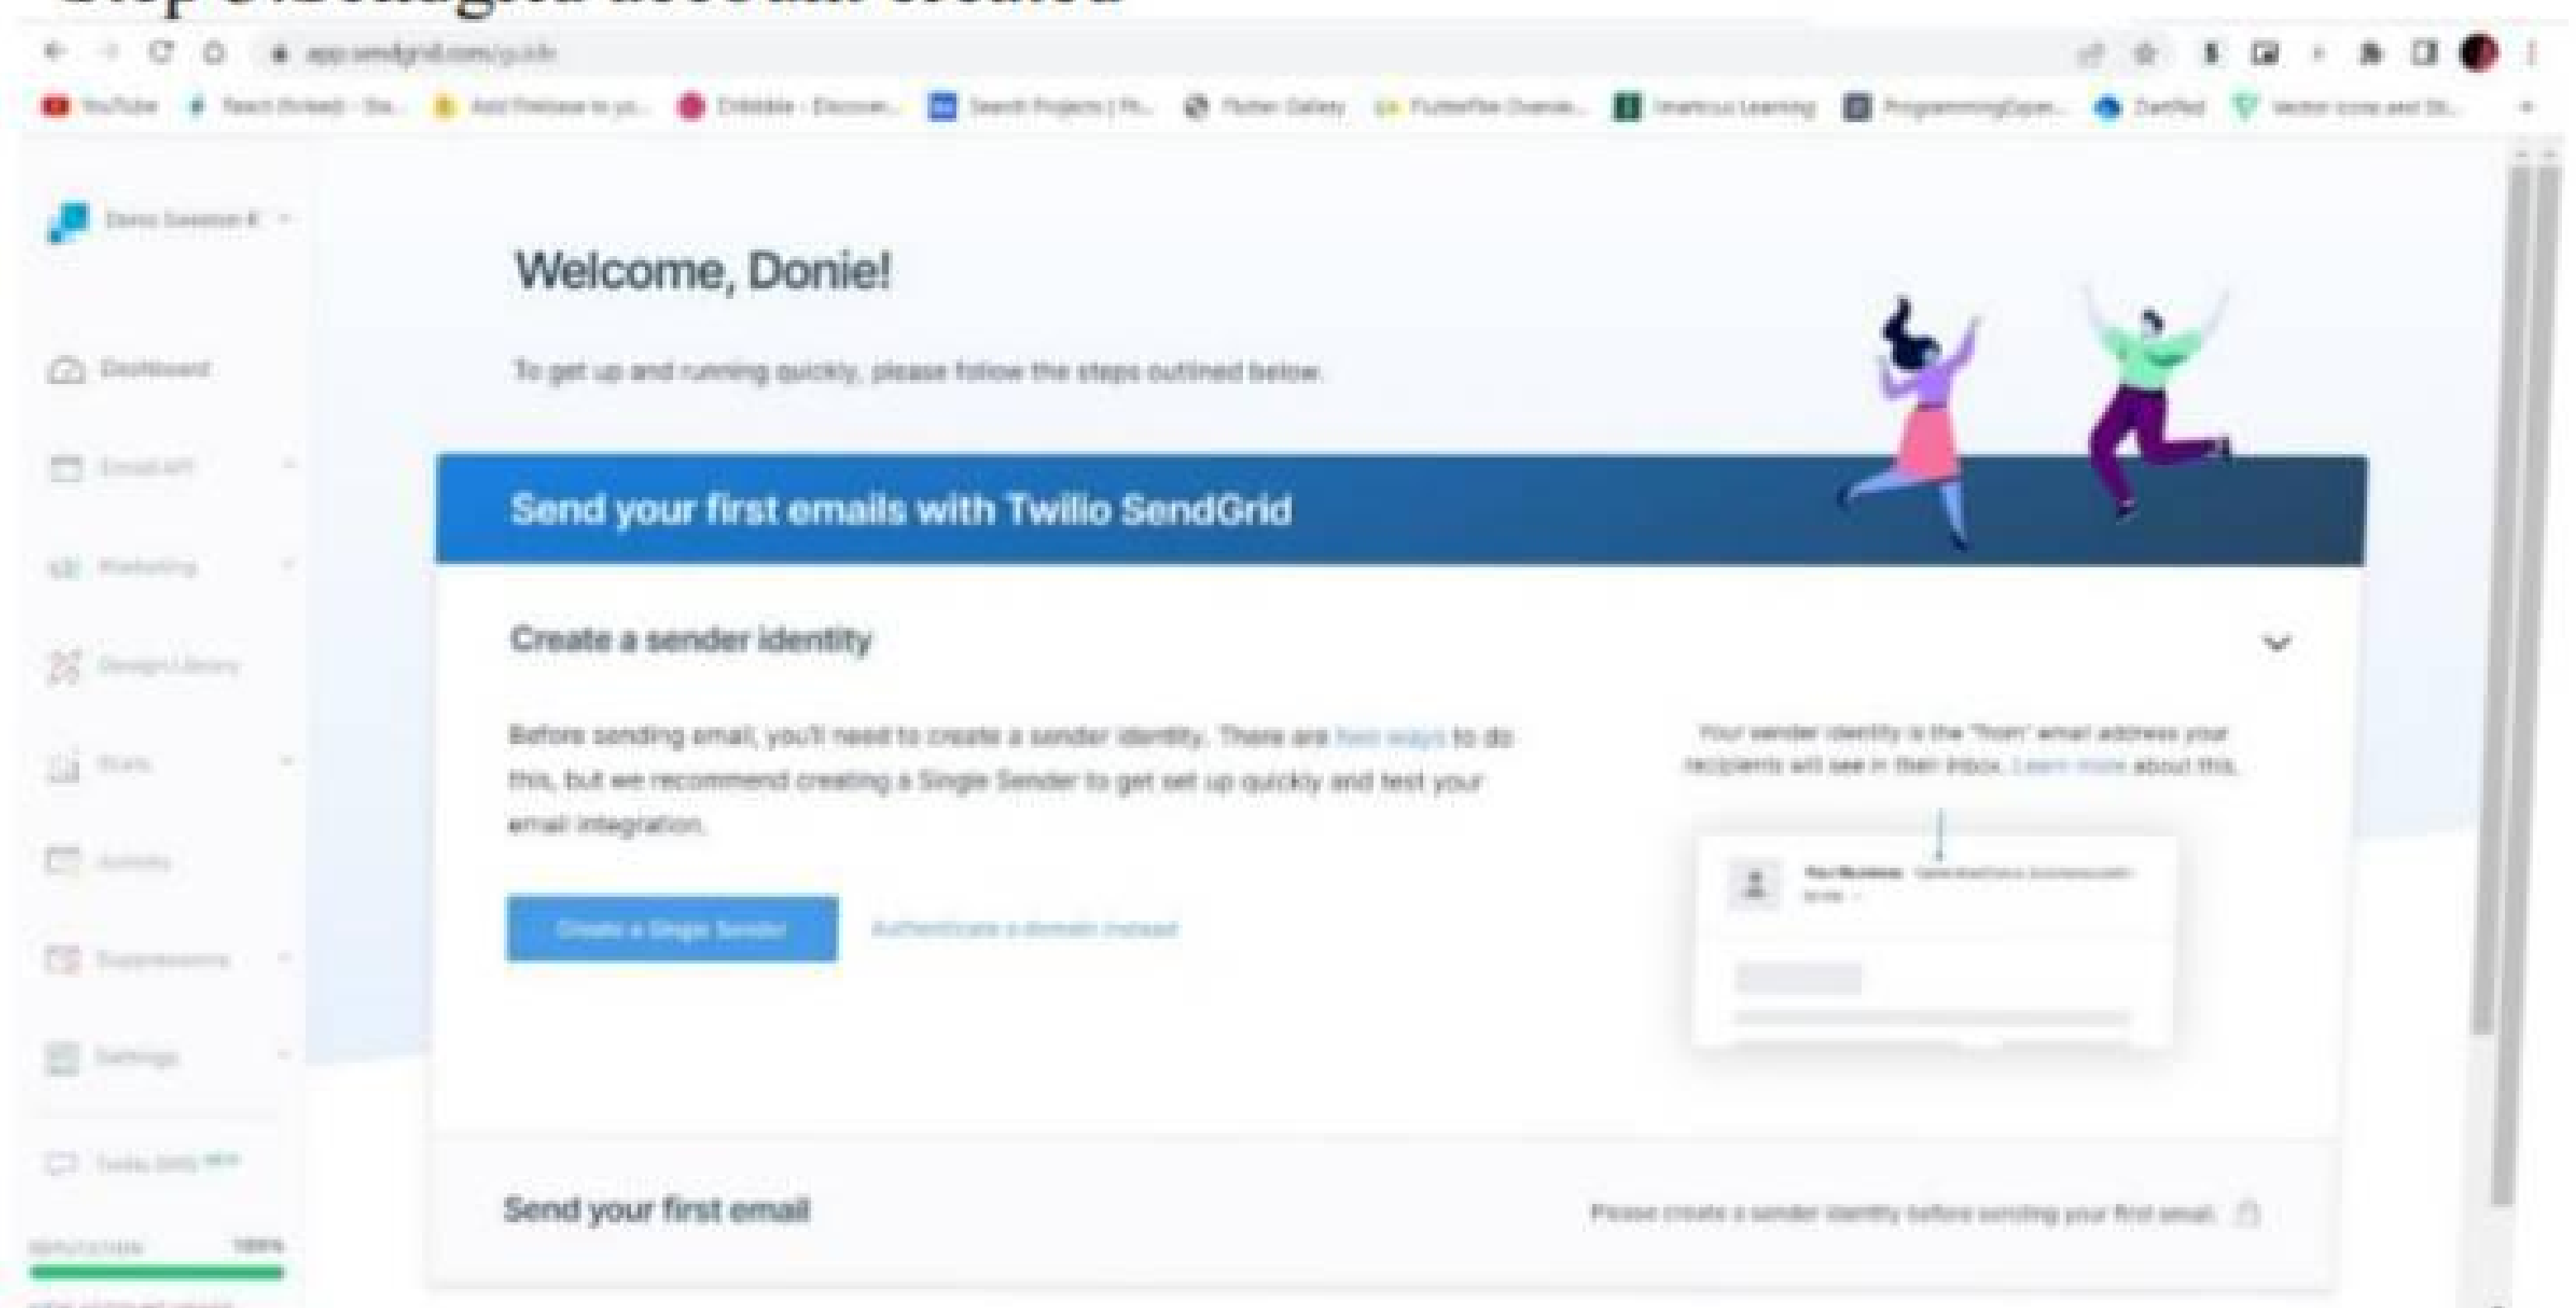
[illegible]

app.sendgrid.com/guide

YouTube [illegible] Add Firebase to yo... Dribbble - Discover... Search Projects | Fr... Flutter Gallery FlutterFlow Overvie... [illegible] Learning ProgrammingExper... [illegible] Vector icons and St...

Demo Session

Dashboard

Email API

Marketing

Design Library

Stats

Activity

Suppressions

Settings

Twilio SMS NEW

REPUTATION 100%

Welcome, Donie!

To get up and running quickly, please follow the steps outlined below.

Send your first emails with Twilio SendGrid

Create a sender identity

Before sending email, you'll need to create a sender identity. There are two ways to do this, but we recommend creating a Single Sender to get set up quickly and test your email integration.

Create a Single Sender

Authenticate a domain instead

Your sender identity is the "from" email address your recipients will see in their inbox. Learn more about this.

Send your first email

Please create a sender identity before sending your first email.